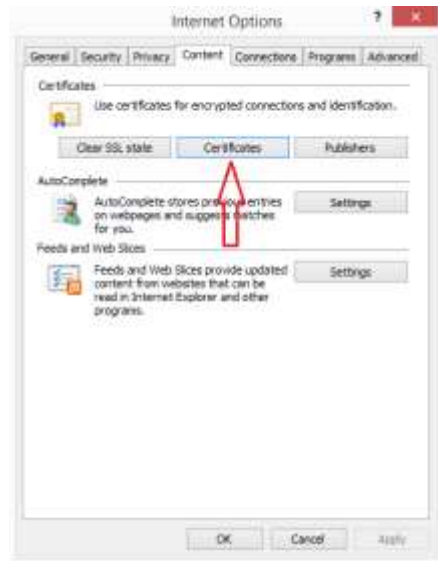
Internet Options

?

General | Security | Privacy | Content | Connections | Programs | Advanced

Certificates

Use certificates for encrypted connections and identification.

Clear SSL state

Certificates

Publishers

AutoComplete

AutoComplete stores previous entries on webpages and suggests matches for you.

Settings

Feeds and Web Slices

Feeds and Web Slices provide updated content from websites that can be read in Internet Explorer and other programs.

Settings

OK

Cancel

Apply